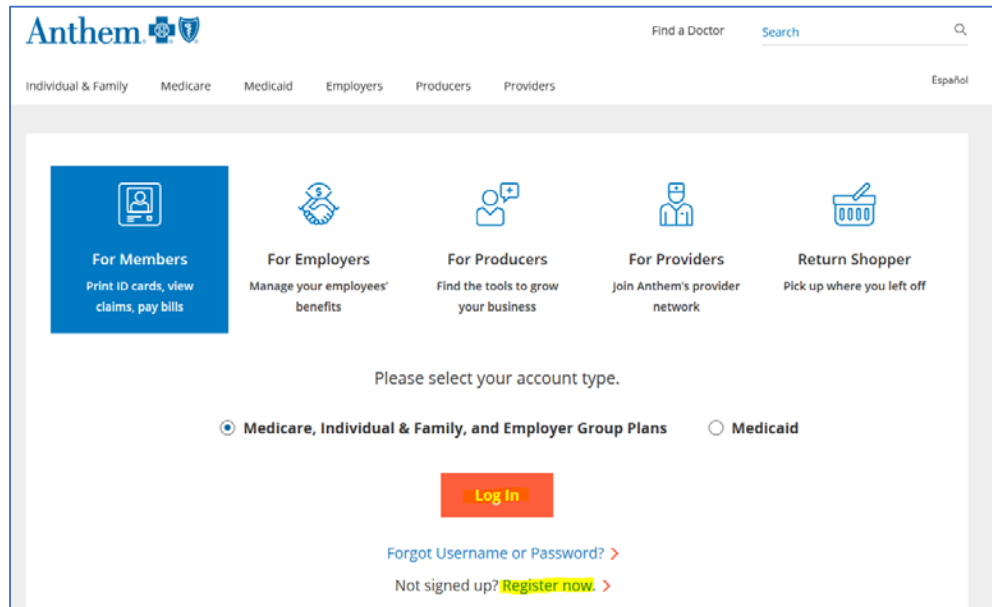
Anthem

Find a Doctor

Search

Individual & Family Medicare Medicaid Employers Producers Providers

Español

For Members
Print ID cards, view claims, pay bills

For Employers
Manage your employees' benefits

For Producers
Find the tools to grow your business

For Providers
Join Anthem's provider network

Return Shopper
Pick up where you left off

Please select your account type.

Medicare, Individual & Family, and Employer Group Plans

Medicaid

Log In

Forgot Username or Password? >

Not signed up? Register now. >